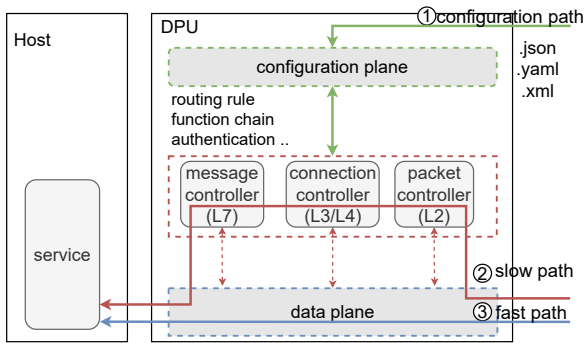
Host

service

DPU

①configuration path

configuration plane

.json
.yaml
.xml

routing rule
function chain
authentication ..

message controller (L7)

connection controller (L3/L4)

packet controller (L2)

② slow path

data plane

③ fast path